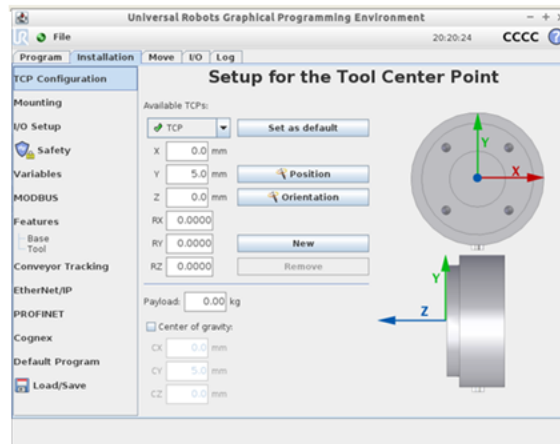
Universal Robots Graphical Programming Environment

File

20:20:24

CCCC

Program | Installation | Move | I/O | Log

TCP Configuration

Mounting

I/O Setup

Safety

Variables

MODBUS

Features

Base

Tool

Conveyor Tracking

EtherNet/IP

PROFINET

Cognex

Default Program

Load/Save

Setup for the Tool Center Point

Available TCPs:

TCP

Set as default

X 0.0 mm

Y 5.0 mm

Position

Z 0.0 mm

Orientation

RX 0.0000

RY 0.0000

New

RZ 0.0000

Remove

Payload: 0.00 kg

Center of gravity:

CX 0.0 mm

CY 5.0 mm

CZ 0.0 mm

Y

X

Y

Z